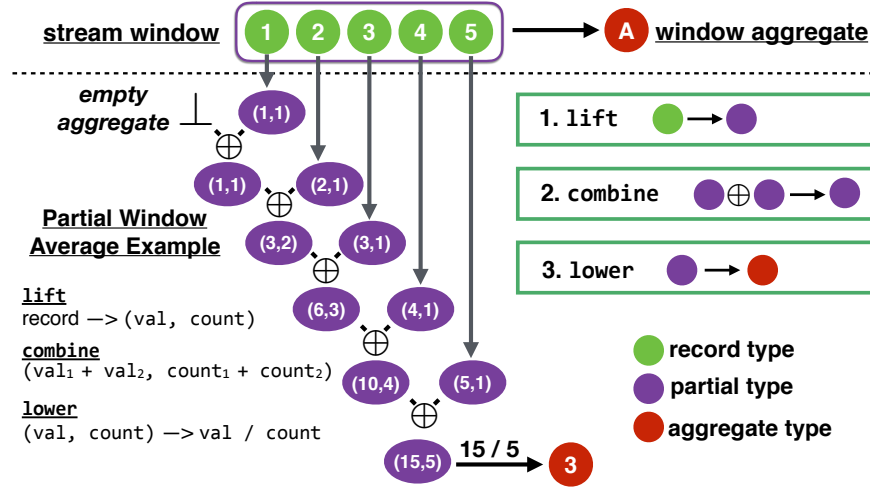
stream window
1 2 3 4 5
A window aggregate

empty aggregate $\perp$
(1,1)
$\oplus$
(1,1) (2,1)
$\oplus$
(3,2) (3,1)
$\oplus$
(6,3) (4,1)
$\oplus$
(10,4) (5,1)
$\oplus$
(15,5)
15 / 5
3

Partial Window Average Example

lift
record —> (val, count)

combine
(val$_1$ + val$_2$, count$_1$ + count$_2$)

lower
(val, count) —> val / count

1. lift

2. combine $\oplus$

3. lower

record type
partial type
aggregate type